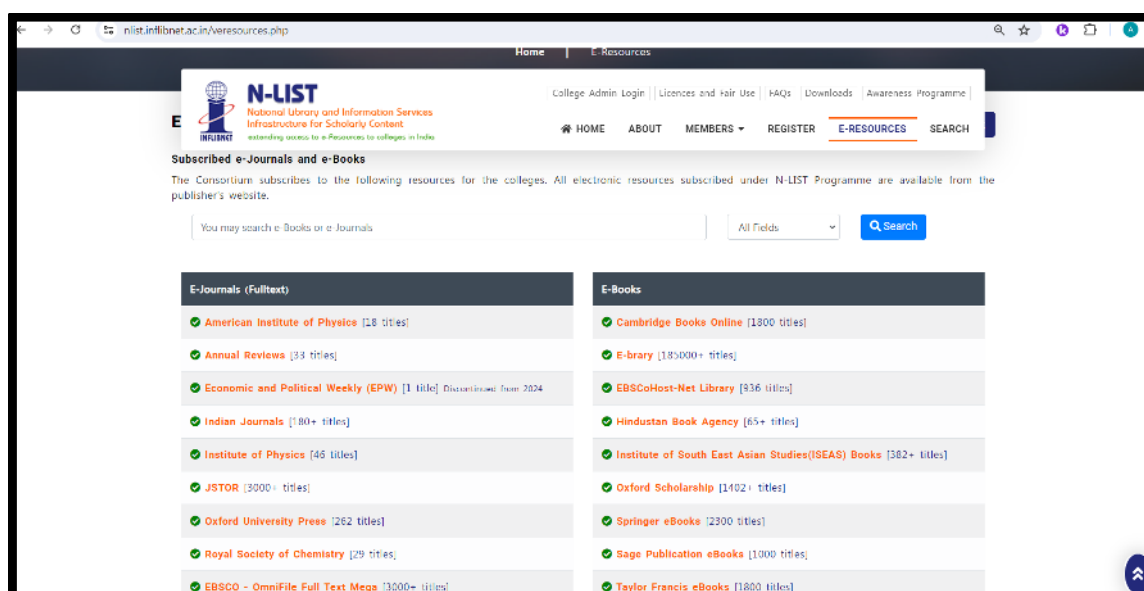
nlist.inflibnet.ac.in/veresources.php

Home | E-Resources

INFLIBNET

N-LIST
National Library and Information Services Infrastructure for Scholarly Content
extending access to e-Resources to colleges in India

College Admin Login | Licences and Fair Use | FAQs | Downloads | Awareness Programme

HOME ABOUT MEMBERS REGISTER E-RESOURCES SEARCH

E

Subscribed e-Journals and e-Books

The Consortium subscribes to the following resources for the colleges. All electronic resources subscribed under N-LIST Programme are available from the publisher's website.

You may search e-Books or e-Journals

All Fields

Search

| E-Journals (Fulltext) | E-Books |
|---|---|
| American Institute of Physics [18 titles] | Cambridge Books Online [1800 titles] |
| Annual Reviews [33 titles] | E-brary [185000+ titles] |
| Economic and Political Weekly (EPW) [1 title] Discontinued from 2024 | EBSCoHost-Net Library [936 titles] |
| Indian Journals [180+ titles] | Hindustan Book Agency [65+ titles] |
| Institute of Physics [46 titles] | Institute of South East Asian Studies(ISEAS) Books [382+ titles] |
| JSTOR [3000+ titles] | Oxford Scholarship [1402+ titles] |
| Oxford University Press [262 titles] | Springer eBooke [2300 titles] |
| Royal Society of Chemistry [29 titles] | Sage Publication eBooks [1000 titles] |
| EBSCO - OmniFile Full Text Mega [3000+ titles] | Taylor Francis eBooks [1800 titles] |